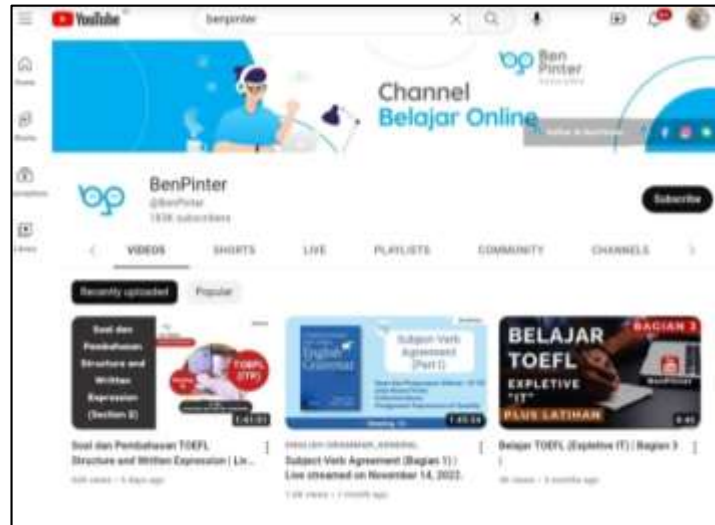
YouTube benpinter

Home
Shorts
Subscriptions
Library

Ben Pinter

Channel
Belajar Online

BenPinter
@BenPinter
183K subscribers

Subscribe

VIDEOS SHORTS LIVE PLAYLISTS COMMUNITY CHANNELS

Recently uploaded Popular

Soal dan Pembahasan Structure and Written Expression (Section 2)
TOEFL (ITP)
1:41:01
Soal dan Pembahasan TOEFL Structure and Written Expression | Lo...
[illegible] views • 5 days ago

English Grammar
Subject-Verb Agreement (Part I)
1:43:24
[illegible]
Subject-Verb Agreement (Bagian 1) | ...
Live streamed on November 14, 2022
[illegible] views • 1 month ago

BELAJAR TOEFL
BAGIAN 3
EXPLETIVE "IT"
PLUS LATIHAN
8:45
Belajar TOEFL (Expletive IT) | Bagian 3
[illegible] views • 3 months ago